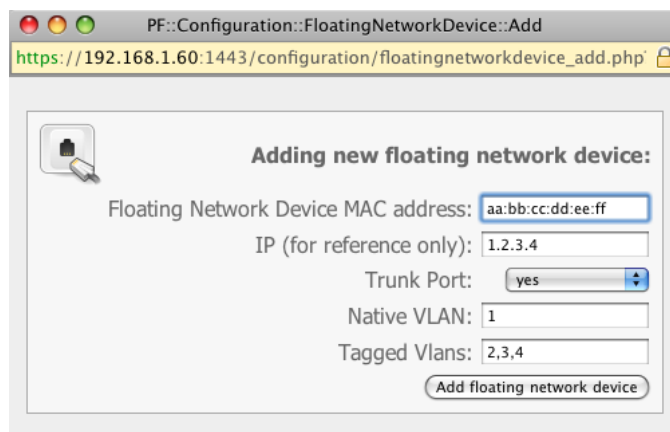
PF::Configuration::FloatingNetworkDevice::Add

https://192.168.1.60:1443/configuration/floatingnetworkdevice_add.php

Adding new floating network device:

Floating Network Device MAC address: aa:bb:cc:dd:ee:ff

IP (for reference only): 1.2.3.4

Trunk Port: yes

Native VLAN: 1

Tagged Vlans: 2,3,4

Add floating network device